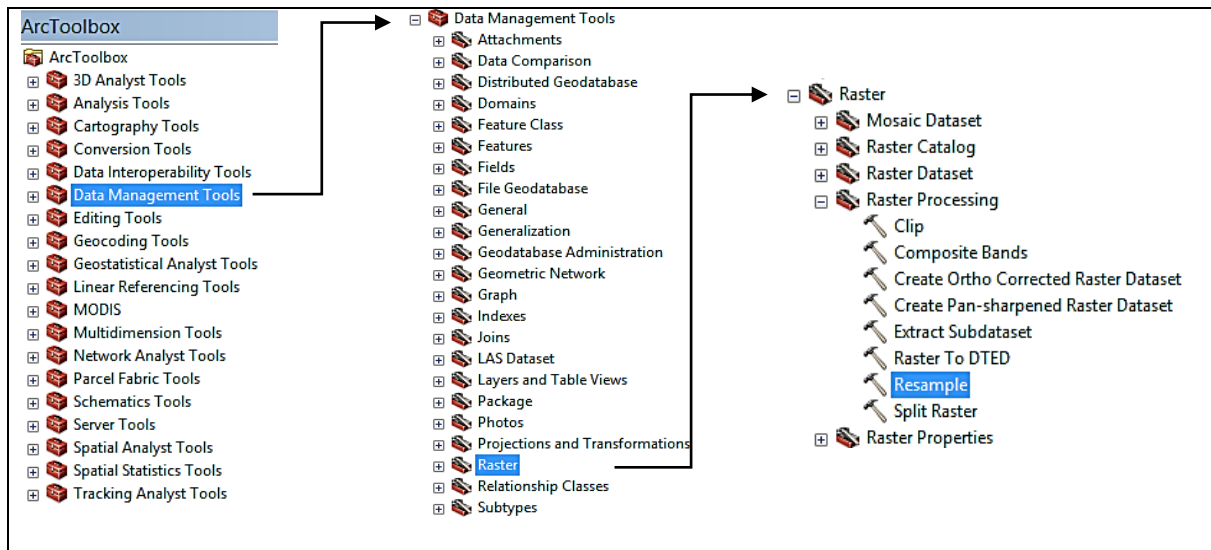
ArcToolbox

ArcToolbox
3D Analyst Tools
Analysis Tools
Cartography Tools
Conversion Tools
Data Interoperability Tools
Data Management Tools
Editing Tools
Geocoding Tools
Geostatistical Analyst Tools
Linear Referencing Tools
MODIS
Multidimension Tools
Network Analyst Tools
Parcel Fabric Tools
Schematics Tools
Server Tools
Spatial Analyst Tools
Spatial Statistics Tools
Tracking Analyst Tools

Data Management Tools
Attachments
Data Comparison
Distributed Geodatabase
Domains
Feature Class
Features
Fields
File Geodatabase
General
Generalization
Geodatabase Administration
Geometric Network
Graph
Indexes
Joins
LAS Dataset
Layers and Table Views
Package
Photos
Projections and Transformations
Raster
Relationship Classes
Subtypes

Raster
Mosaic Dataset
Raster Catalog
Raster Dataset
Raster Processing
Clip
Composite Bands
Create Ortho Corrected Raster Dataset
Create Pan-sharpened Raster Dataset
Extract Subdataset
Raster To DTED
Resample
Split Raster
Raster Properties